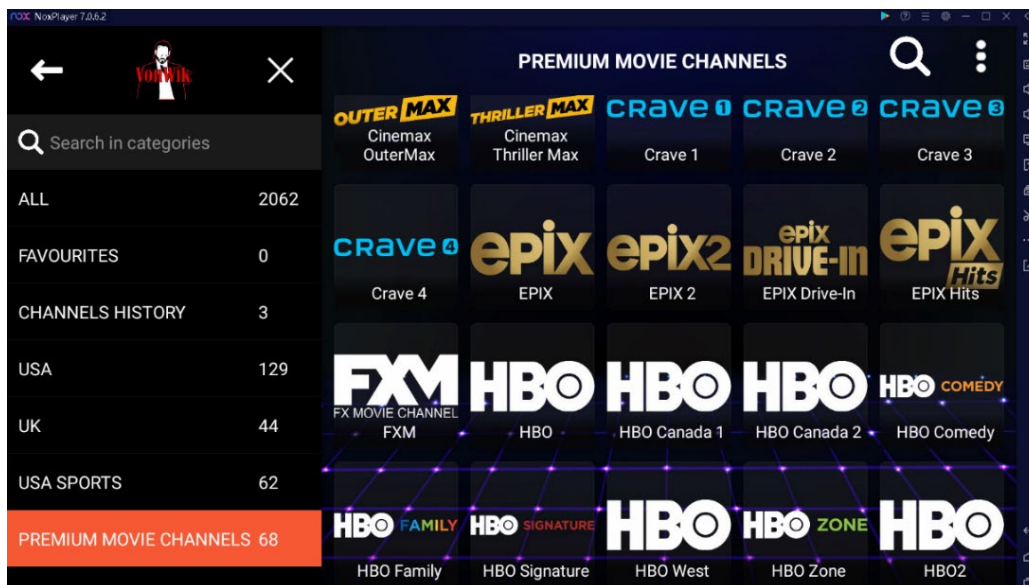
NoxPlayer 7.0.6.2

VonWik

Search in categories

ALL 2062
FAVOURITES 0
CHANNELS HISTORY 3
USA 129
UK 44
USA SPORTS 62
PREMIUM MOVIE CHANNELS 68

PREMIUM MOVIE CHANNELS

OUTER MAX
Cinemax OuterMax

THRILLER MAX
Cinemax Thriller Max

crave 1
Crave 1

crave 2
Crave 2

crave 3
Crave 3

crave 4
Crave 4

epix
EPIX

epix2
EPIX 2

epix DRIVE-IN
EPIX Drive-In

epix Hits
EPIX Hits

FXM FX MOVIE CHANNEL
FXM

HBO
HBO

HBO
HBO Canada 1

HBO
HBO Canada 2

HBO COMEDY
HBO Comedy

HBO FAMILY
HBO Family

HBO SIGNATURE
HBO Signature

HBO
HBO West

HBO ZONE
HBO Zone

HBO
HBO2